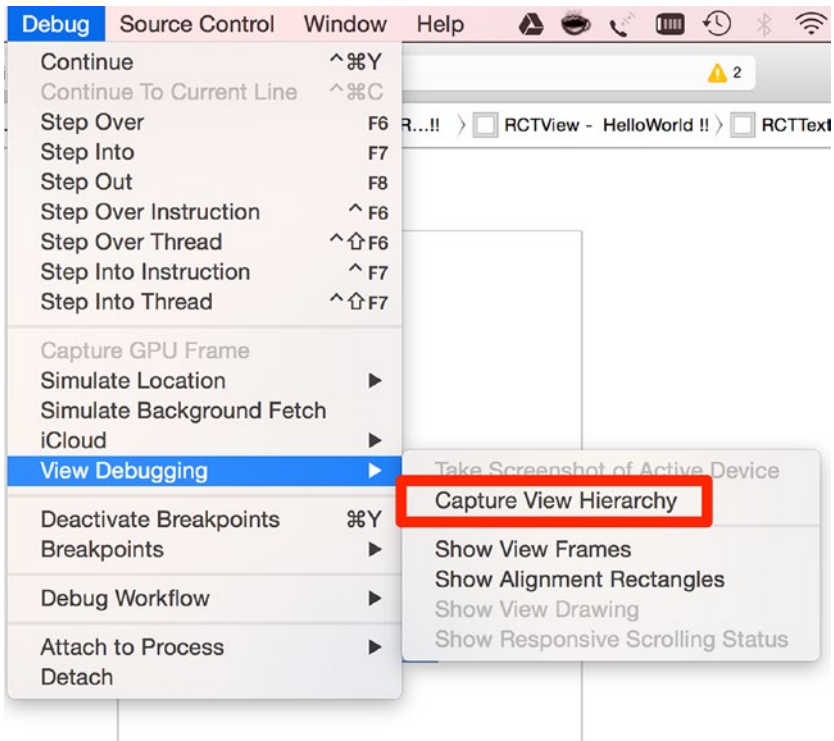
Debug Source Control Window Help

Continue ^⌘Y
Continue To Current Line ^⌘C
Step Over F6
Step Into F7
Step Out F8
Step Over Instruction ^F6
Step Over Thread ^⇧F6
Step Into Instruction ^F7
Step Into Thread ^⇧F7

Capture GPU Frame
Simulate Location ▶
Simulate Background Fetch
iCloud ▶
View Debugging ▶

Deactivate Breakpoints ⌘Y
Breakpoints ▶

Debug Workflow ▶

Attach to Process ▶
Detach

Take Screenshot of Active Device
Capture View Hierarchy

Show View Frames
Show Alignment Rectangles
Show View Drawing
Show Responsive Scrolling Status

⚠ 2

R...!! 〉 RCTView - HelloWorld !! 〉 RCTText